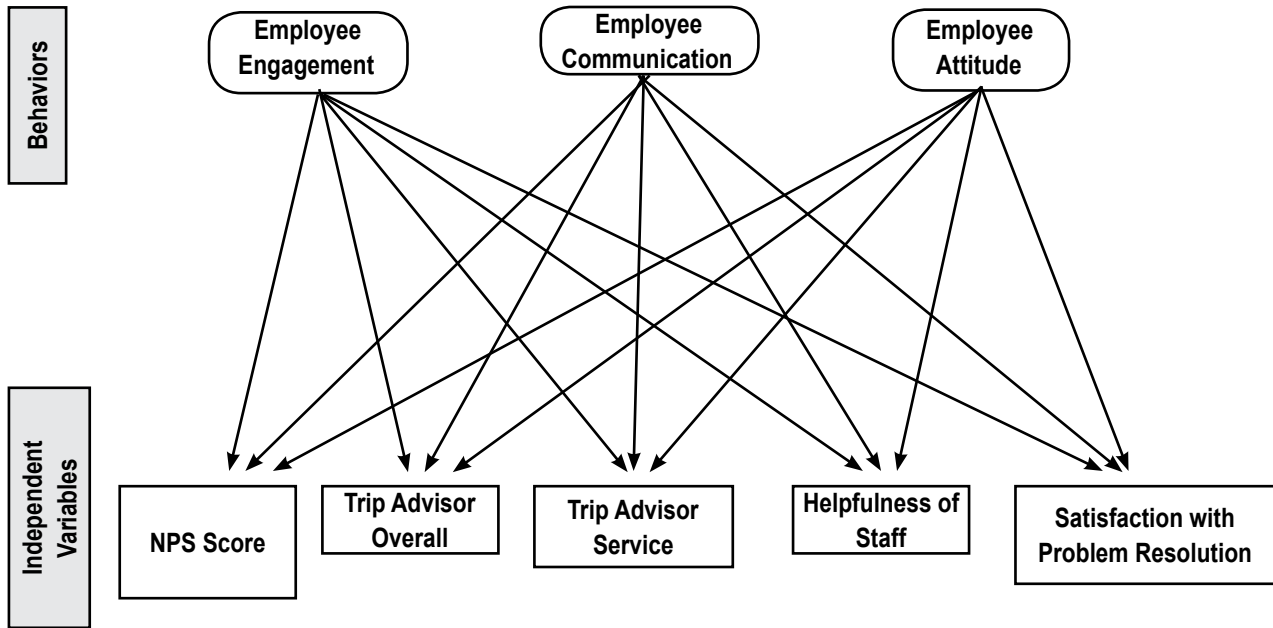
Behaviors

Employee Engagement

Employee Communication

Employee Attitude

Independent Variables

NPS Score

Trip Advisor Overall

Trip Advisor Service

Helpfulness of Staff

Satisfaction with Problem Resolution